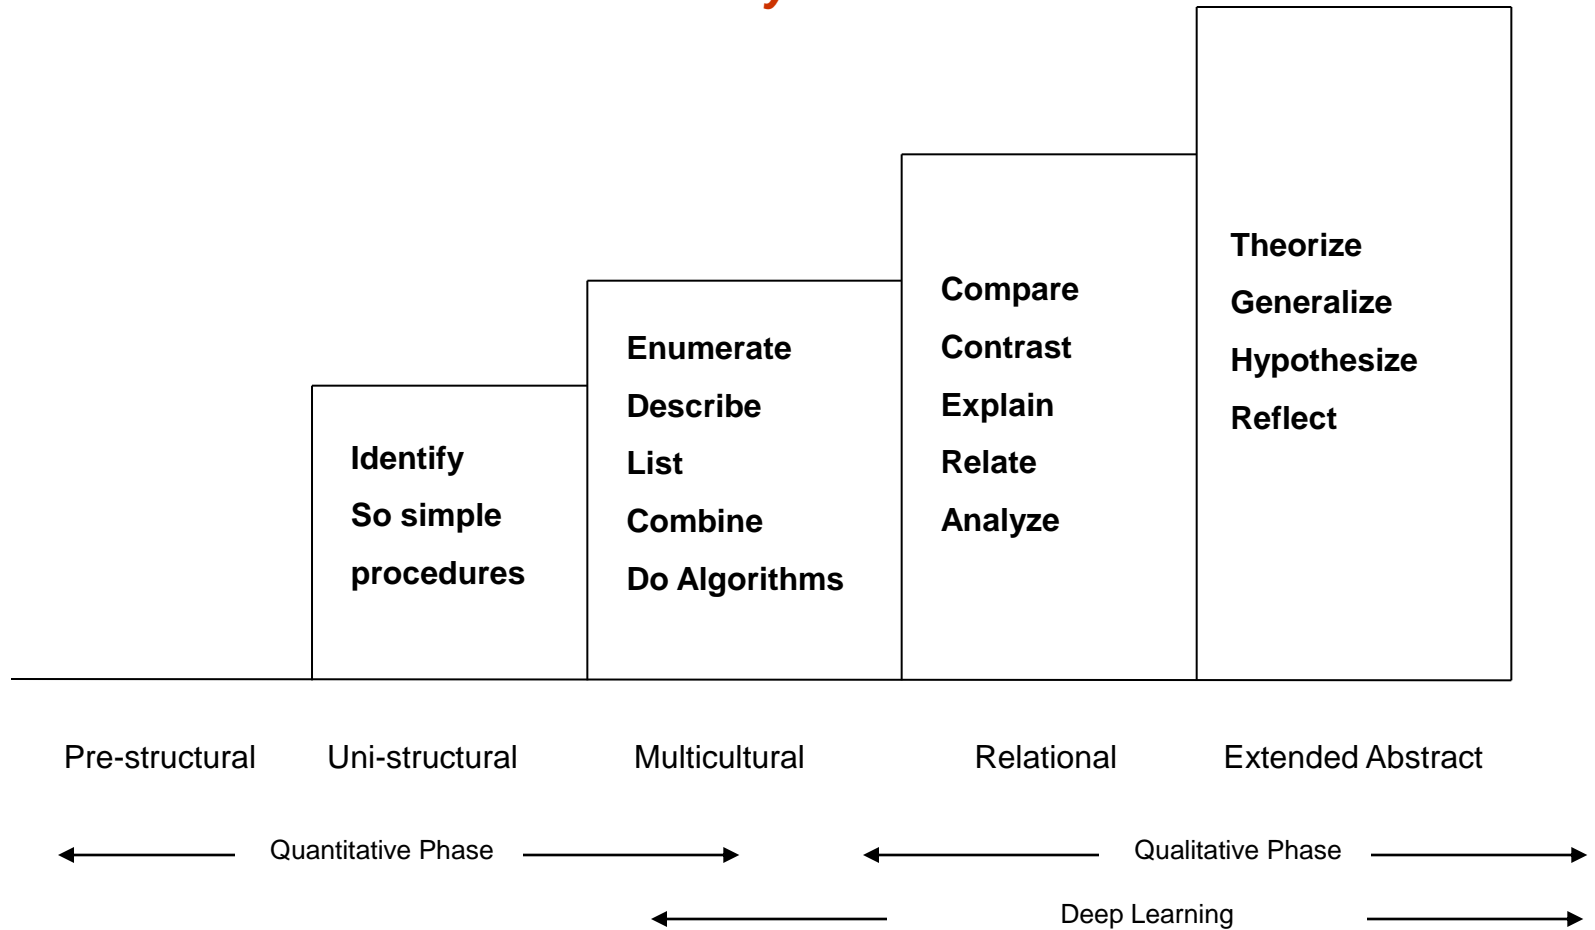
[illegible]

Identify
So simple
procedures

Enumerate
Describe
List
Combine
Do Algorithms

Compare
Contrast
Explain
Relate
Analyze

Theorize
Generalize
Hypothesize
Reflect

Pre-structural Uni-structural Multicultural Relational Extended Abstract

Quantitative Phase

Qualitative Phase

Deep Learning